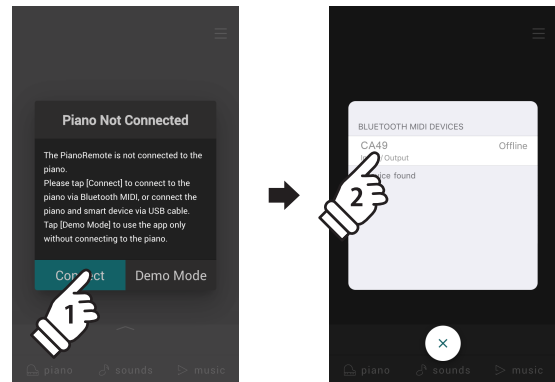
Piano Not Connected

The PianoRemote is not connected to the piano.
Please tap [Connect] to connect to the piano via Bluetooth MIDI, or connect the piano and smart device via USB cable.
Tap [Demo Mode] to use the app only without connecting to the piano.

Connect
Demo Mode

1

piano
sounds
music

BLUETOOTH MIDI DEVICES

CA49
Offline
In/Output
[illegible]ice found

2

×

piano
sounds
music